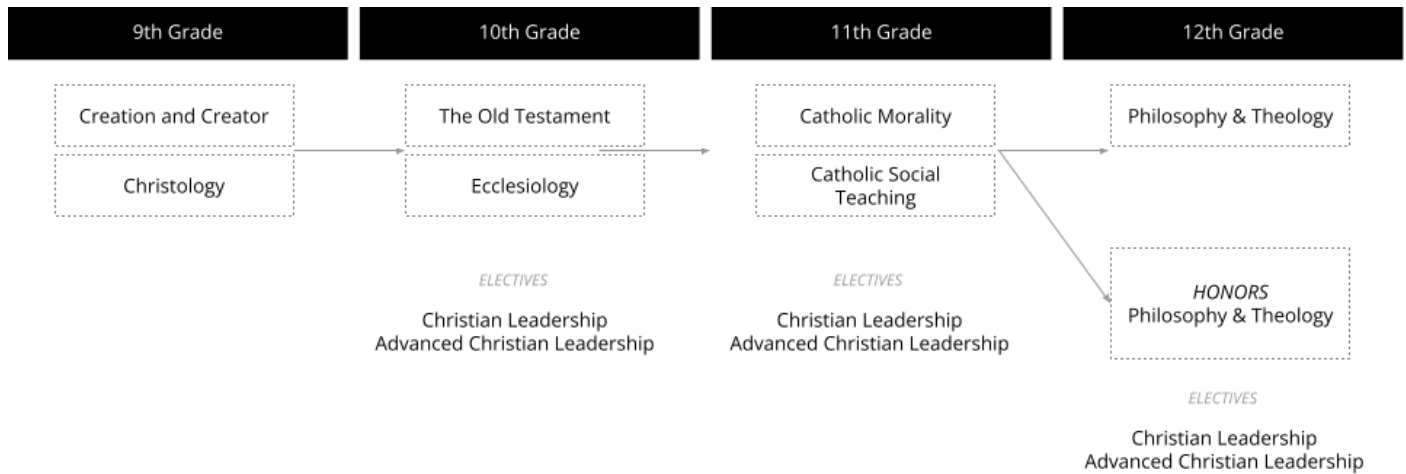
9th Grade

10th Grade

11th Grade

12th Grade

Creation and Creator

Christology

The Old Testament

Ecclesiology

ELECTIVES

Christian Leadership
Advanced Christian Leadership

Catholic Morality

Catholic Social Teaching

ELECTIVES

Christian Leadership
Advanced Christian Leadership

Philosophy & Theology

HONORS
Philosophy & Theology

ELECTIVES

Christian Leadership
Advanced Christian Leadership